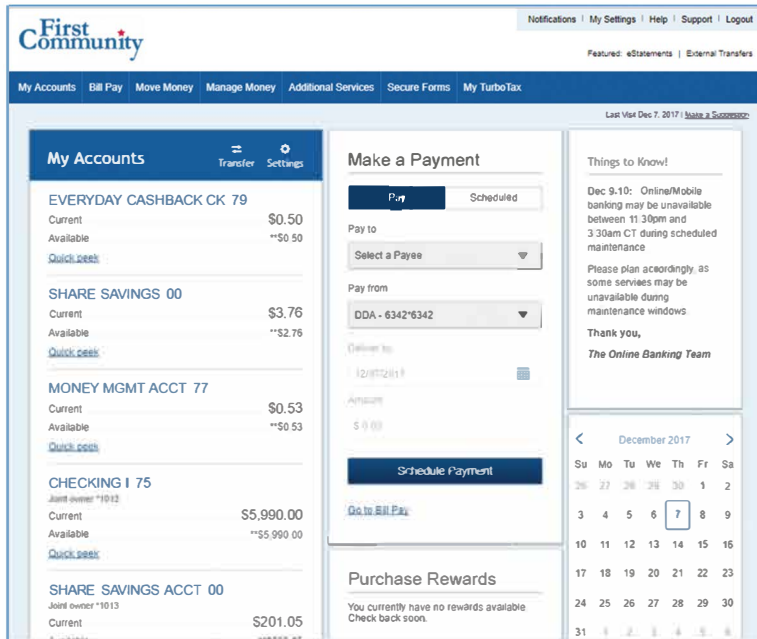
First Community

Notifications | My Settings | Help | Support | Logout

Featured: eStatements | External Transfers

My Accounts | Bill Pay | Move Money | Manage Money | Additional Services | Secure Forms | My TurboTax

Last Visit Dec 7, 2017 | Make a Suggestion

My Accounts
Transfer Settings

EVERYDAY CASHBACK CK 79
Current $0.50
Available **$0.50
Quick peek

SHARE SAVINGS 00
Current $3.76
Available **$2.76
Quick peek

MONEY MGMT ACCT 77
Current $0.53
Available **$0.53
Quick peek

CHECKING I 75
Joint owner *1012
Current $5,990.00
Available **$5,990.00
Quick peek

SHARE SAVINGS ACCT 00
Joint owner *1013
Current $201.05
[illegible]

Make a Payment
Pay Scheduled
Pay to
Select a Payee
Pay from
DDA - 6342*6342
Deliver to
12/07/2017
Amount
$ 0.00
Schedule Payment
Go to Bill Pay

Purchase Rewards
You currently have no rewards available Check back soon.

Things to Know!
Dec 9-10: Online/Mobile banking may be unavailable between 11:30pm and 3:30am CT during scheduled maintenance
Please plan accordingly, as some services may be unavailable during maintenance windows.
Thank you,
The Online Banking Team

December 2017

| Su | Mo | Tu | We | Th | Fr | Sa |
|---|---|---|---|---|---|---|
| 26 | 27 | 28 | 29 | 30 | 1 | 2 |
| 3 | 4 | 5 | 6 | 7 | 8 | 9 |
| 10 | 11 | 12 | 13 | 14 | 15 | 16 |
| 17 | 18 | 19 | 20 | 21 | 22 | 23 |
| 24 | 25 | 26 | 27 | 28 | 29 | 30 |
| 31 | 1 | 2 | 3 | 4 | 5 | 6 |